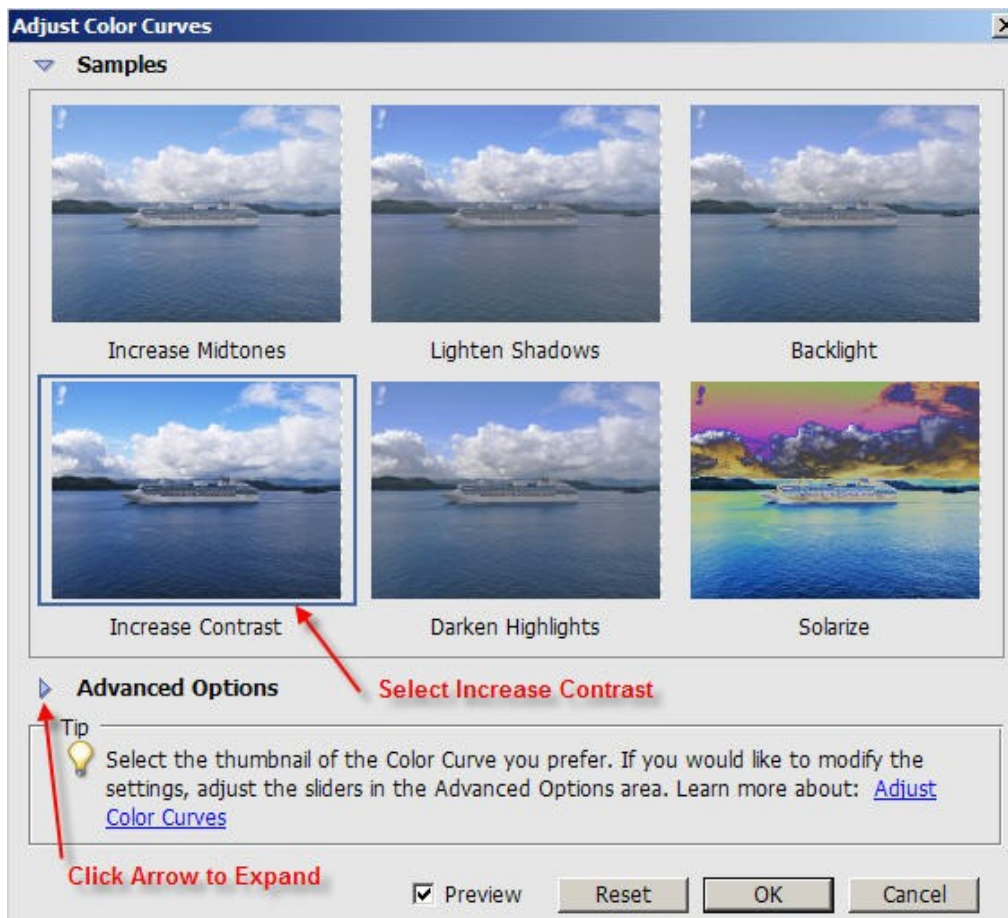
Adjust Color Curves

Samples

Increase Midtones

Lighten Shadows

Backlight

Increase Contrast

Darken Highlights

Solarize

Advanced Options

Select Increase Contrast

Tip

Select the thumbnail of the Color Curve you prefer. If you would like to modify the settings, adjust the sliders in the Advanced Options area. Learn more about: Adjust Color Curves

Click Arrow to Expand

Preview

Reset

OK

Cancel